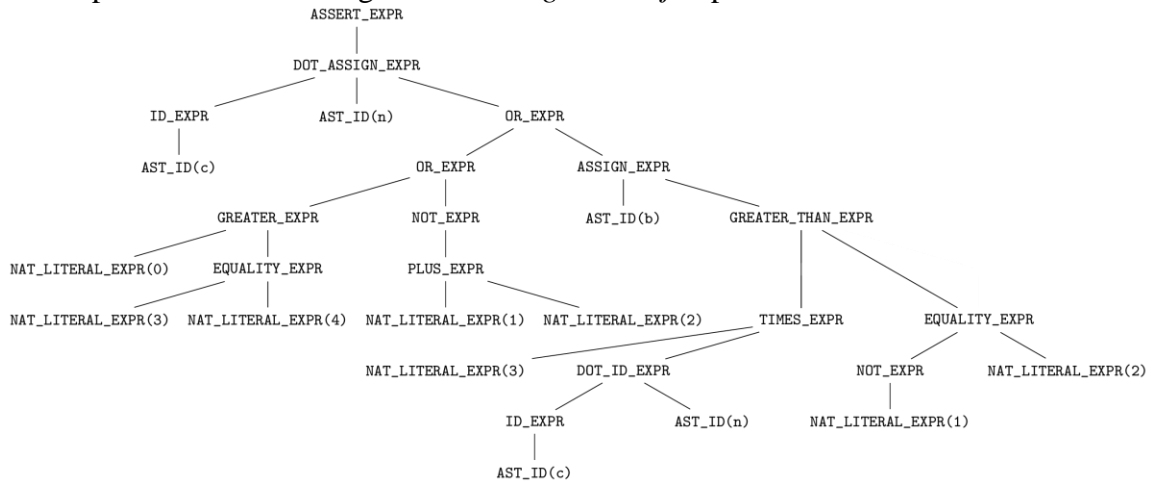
ASSERT_EXPR

DOT_ASSIGN_EXPR

ID_EXPR
AST_ID(n)
OR_EXPR

AST_ID(c)
OR_EXPR
ASSIGN_EXPR

GREATER_EXPR
NOT_EXPR
AST_ID(b)
GREATER_THAN_EXPR

NAT_LITERAL_EXPR(0)
EQUALITY_EXPR
PLUS_EXPR

NAT_LITERAL_EXPR(3)
NAT_LITERAL_EXPR(4)
NAT_LITERAL_EXPR(1)
NAT_LITERAL_EXPR(2)
TIMES_EXPR
EQUALITY_EXPR

NAT_LITERAL_EXPR(3)
DOT_ID_EXPR
NOT_EXPR
NAT_LITERAL_EXPR(2)

ID_EXPR
AST_ID(n)
NAT_LITERAL_EXPR(1)

AST_ID(c)